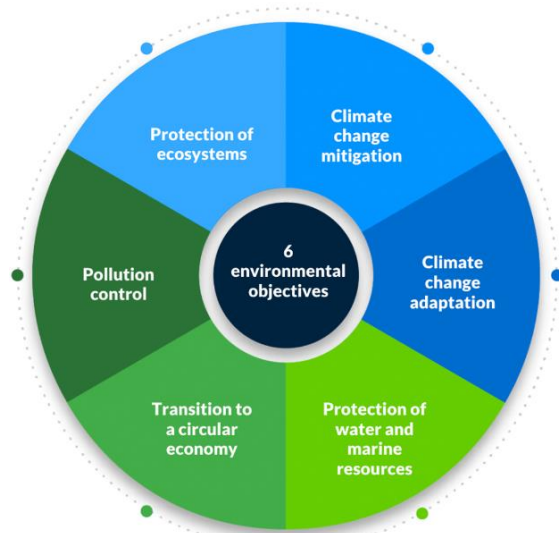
6 environmental objectives

Climate change mitigation

Climate change adaptation

Protection of water and marine resources

Transition to a circular economy

Pollution control

Protection of ecosystems